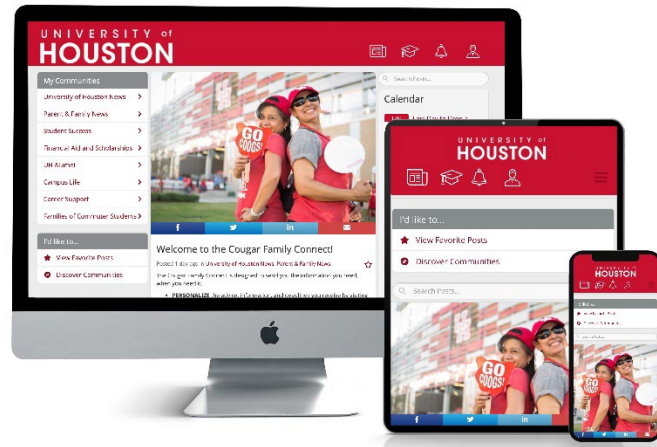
UNIVERSITY of HOUSTON

My Communities
University of Houston News
Parent & Family News
Student Success
Financial Aid and Scholarships
UH Alumni
Campus Life
Career Support
Families of Commuter Students

I'd like to...
View Favorite Posts
Discover Communities

GO COOGS!

f
in

Welcome to the Cougar Family Connect!
Posted 1 day ago in University of Houston News, Parent & Family News

The Cougar Family Connect is designed to send you the information you need, when you need it.

PERSONALIZE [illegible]

Search Posts...
Calendar
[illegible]

UNIVERSITY of HOUSTON

I'd like to...
View Favorite Posts
Discover Communities

Search Posts...

GO COOGS!

f
in

UNIVERSITY of HOUSTON
I'd like to...
View Favorite Posts
Discover Communities

GO COOGS!